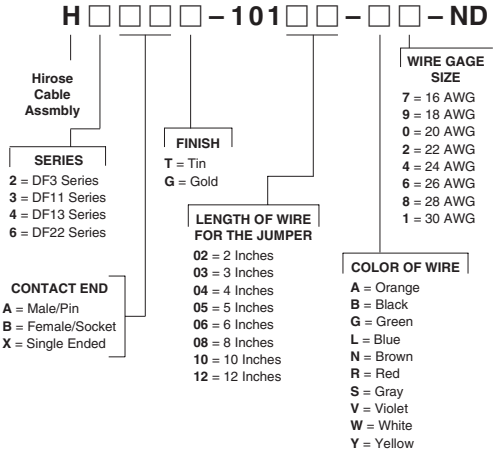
H □□□ – 101 □□ – □□ – ND

Hirose Cable Assmbly

SERIES
2 = DF3 Series
3 = DF11 Series
4 = DF13 Series
6 = DF22 Series

CONTACT END
A = Male/Pin
B = Female/Socket
X = Single Ended

FINISH
T = Tin
G = Gold

LENGTH OF WIRE FOR THE JUMPER
02 = 2 Inches
03 = 3 Inches
04 = 4 Inches
05 = 5 Inches
06 = 6 Inches
08 = 8 Inches
10 = 10 Inches
12 = 12 Inches

WIRE GAGE SIZE
7 = 16 AWG
9 = 18 AWG
0 = 20 AWG
2 = 22 AWG
4 = 24 AWG
6 = 26 AWG
8 = 28 AWG
1 = 30 AWG

COLOR OF WIRE
A = Orange
B = Black
G = Green
L = Blue
N = Brown
R = Red
S = Gray
V = Violet
W = White
Y = Yellow